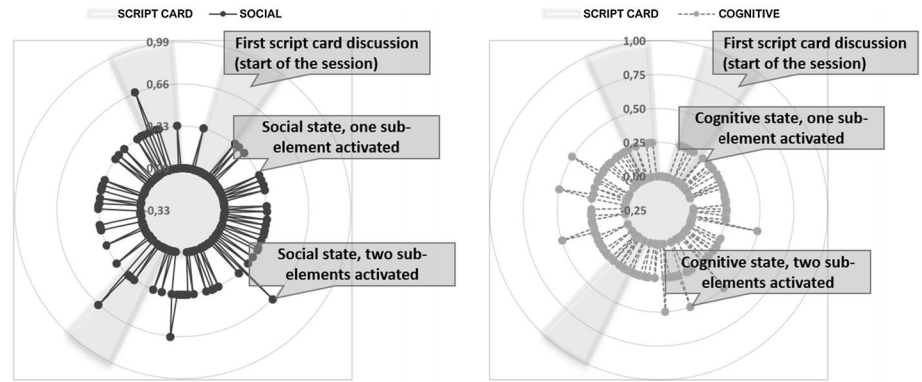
SCRIPT CARD — SOCIAL

0,99

0,66

0,33

-0,33

First script card discussion (start of the session)

Social state, one sub-element activated

Social state, two sub-elements activated

SCRIPT CARD --- COGNITIVE

1,00

0,75

0,50

0,25

0,00

-0,25

First script card discussion (start of the session)

Cognitive state, one sub-element activated

Cognitive state, two sub-elements activated